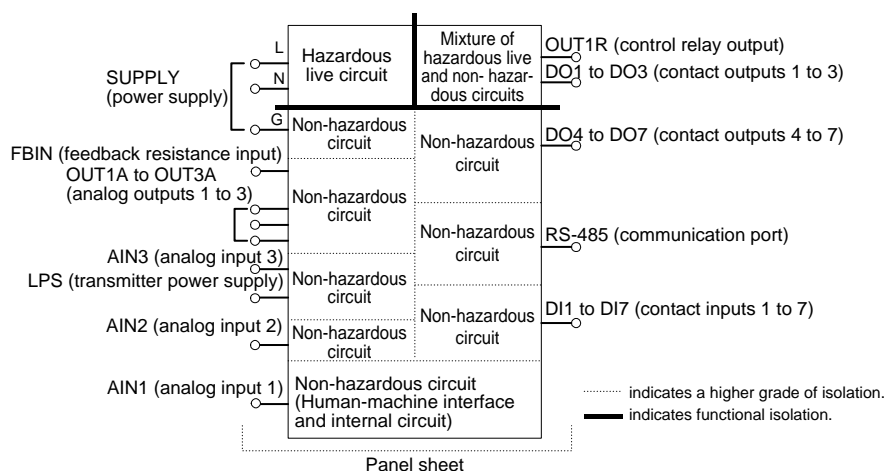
SUPPLY (power supply)

L
N
G

Hazardous live circuit

Mixture of hazardous live and non-hazardous circuits

OUT1R (control relay output)
DO1 to DO3 (contact outputs 1 to 3)

Non-hazardous circuit

Non-hazardous circuit

DO4 to DO7 (contact outputs 4 to 7)

FBIN (feedback resistance input)
OUT1A to OUT3A (analog outputs 1 to 3)

Non-hazardous circuit

Non-hazardous circuit

RS-485 (communication port)

AIN3 (analog input 3)
LPS (transmitter power supply)

Non-hazardous circuit

Non-hazardous circuit

DI1 to DI7 (contact inputs 1 to 7)

AIN2 (analog input 2)

Non-hazardous circuit

AIN1 (analog input 1)

Non-hazardous circuit (Human-machine interface and internal circuit)

indicates a higher grade of isolation.
indicates functional isolation.

Panel sheet